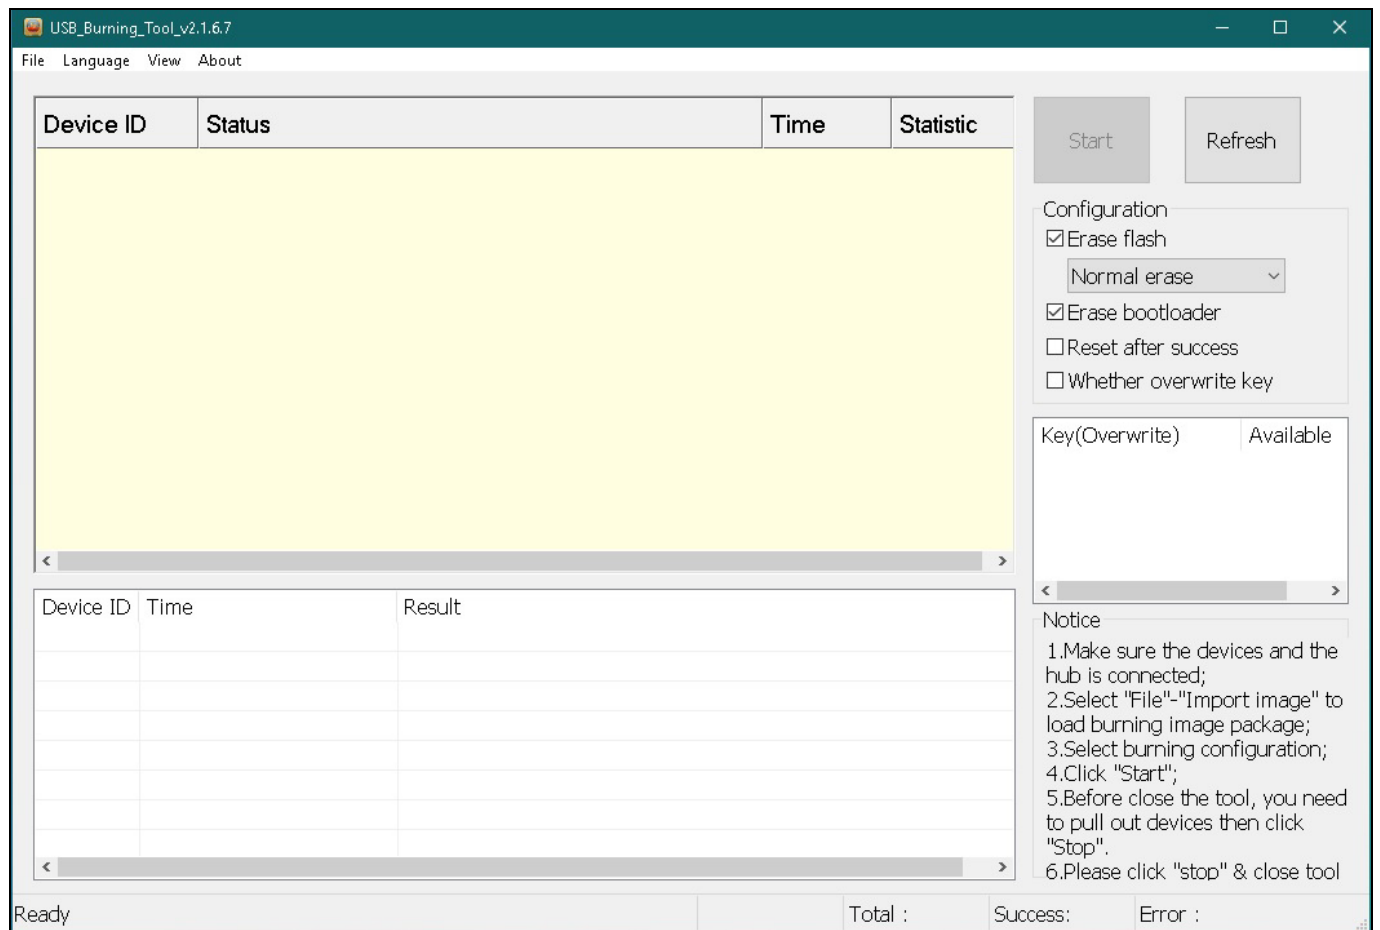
USB_Burning_Tool_v2.1.6.7

File Language View About

| Device ID | Status | Time | Statistic |
|---|---|---|---|

Start Refresh

Configuration
☑Erase flash
Normal erase
☑Erase bootloader
☐Reset after success
☐Whether overwrite key

| Key(Overwrite) | Available |
|---|---|

| Device ID | Time | Result |
|---|---|---|

Notice
1.Make sure the devices and the hub is connected;
2.Select "File"-"Import image" to load burning image package;
3.Select burning configuration;
4.Click "Start";
5.Before close the tool, you need to pull out devices then click "Stop".
6.Please click "stop" & close tool

Ready Total : Success: Error :